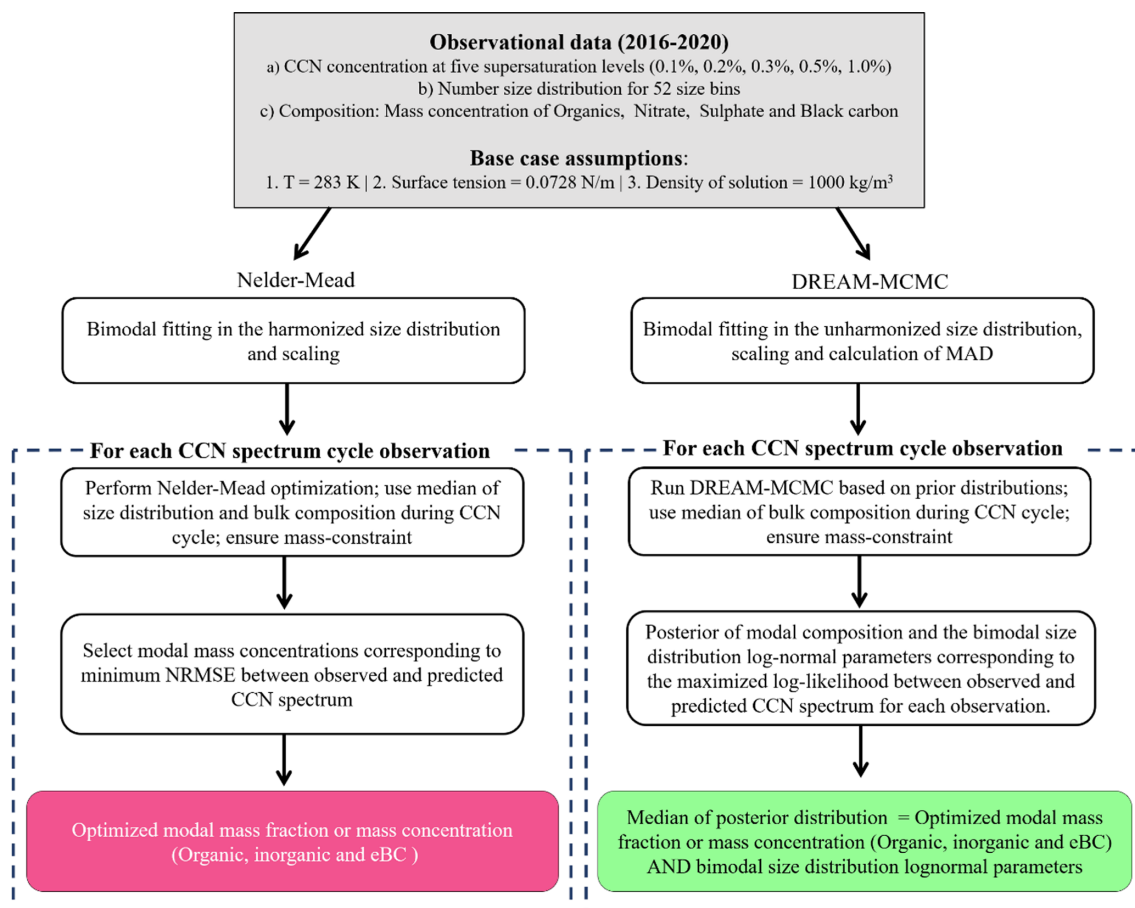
**Observational data (2016-2020)**

a) CCN concentration at five supersaturation levels (0.1%, 0.2%, 0.3%, 0.5%, 1.0%)
b) Number size distribution for 52 size bins
c) Composition: Mass concentration of Organics, Nitrate, Sulphate and Black carbon

**Base case assumptions**:
1. T = 283 K | 2. Surface tension = 0.0728 N/m | 3. Density of solution = 1000 kg/m$^3$

Nelder-Mead

Bimodal fitting in the harmonized size distribution and scaling

**For each CCN spectrum cycle observation**

Perform Nelder-Mead optimization; use median of size distribution and bulk composition during CCN cycle; ensure mass-constraint

Select modal mass concentrations corresponding to minimum NRMSE between observed and predicted CCN spectrum

Optimized modal mass fraction or mass concentration (Organic, inorganic and eBC )

DREAM-MCMC

Bimodal fitting in the unharmonized size distribution, scaling and calculation of MAD

**For each CCN spectrum cycle observation**

Run DREAM-MCMC based on prior distributions; use median of bulk composition during CCN cycle; ensure mass-constraint

Posterior of modal composition and the bimodal size distribution log-normal parameters corresponding to the maximized log-likelihood between observed and predicted CCN spectrum for each observation.

Median of posterior distribution = Optimized modal mass fraction or mass concentration (Organic, inorganic and eBC) AND bimodal size distribution lognormal parameters